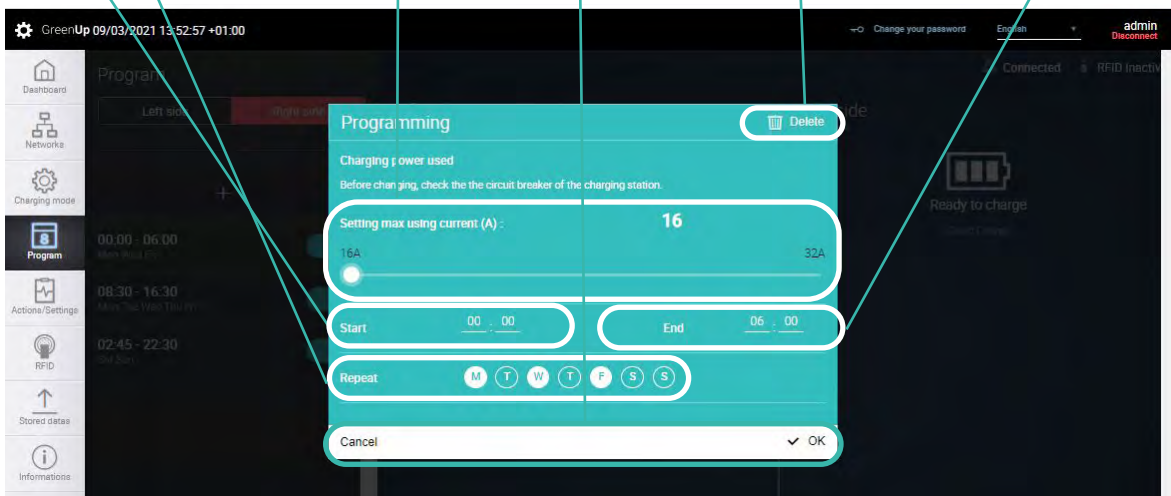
GreenUp 09/03/2021 13:52:57 +01:00

Change your password English admin Disconnect

Dashboard
Networks
Charging mode
Program
Actions/Settings
RFID
Stored datas
Informations

Program

Left side Right side

Connected RFID Inactive

00:00 - 06:00
08:30 - 16:30
02:45 - 22:30

Ready to charge

Programming
Delete

Charging power used
Before changing, check the circuit breaker of the charging station.

Setting max using current (A) : 16
16A 32A

Start 00 : 00
End 06 : 00

Repeat M T W T F S S

Cancel
OK